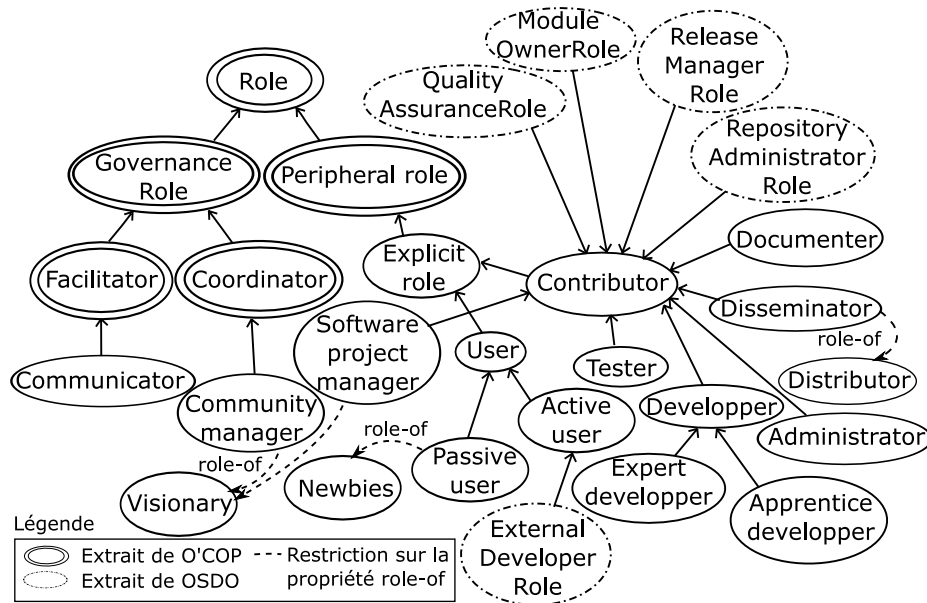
Module OwnerRole
Release Manager Role
Quality AssuranceRole
Role
Repository Administrator Role
Governance Role
Peripheral role
Documenter
Explicit role
Contributor
Facilitator
Coordinator
Disseminator
Software project manager
role-of
User
Distributor
Tester
Communicator
Community manager
Active user
Developper
role-of
Administrator
role-of
Passive user
Expert developper
Newbies
Visionary
Apprentice developper
External Developer Role
Légende
Extrait de O'COP
Extrait de OSDO
Restriction sur la propriété role-of